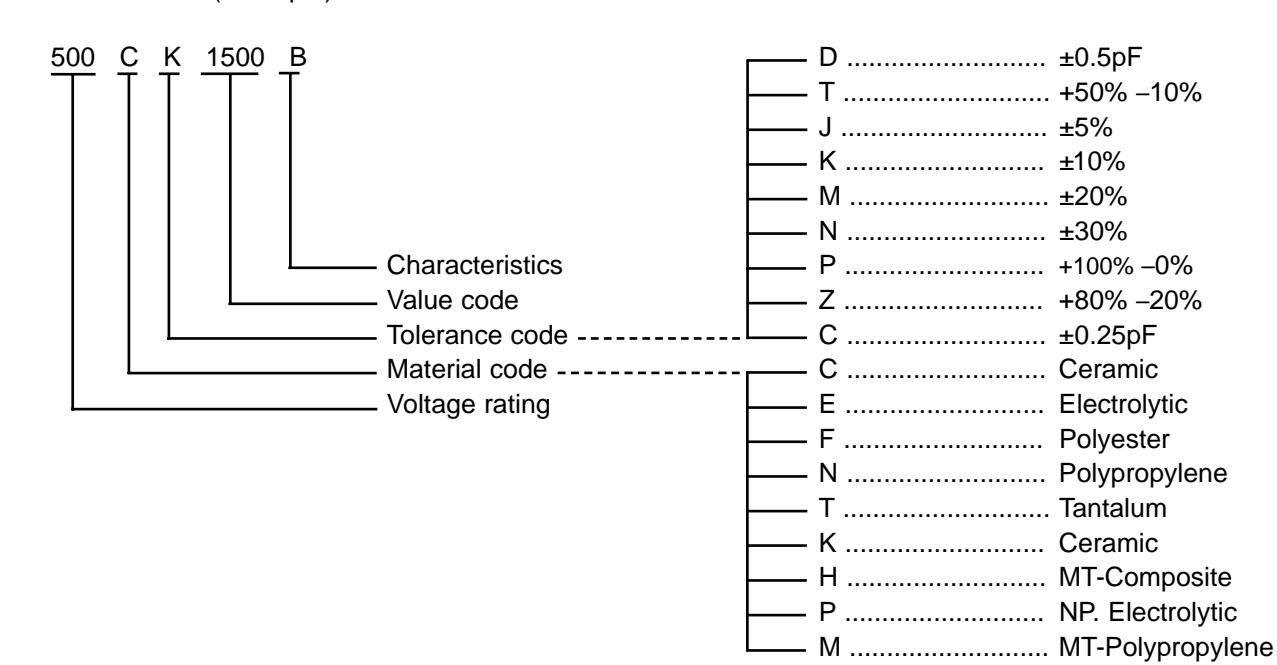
500 C K 1500 B

Characteristics
Value code
Tolerance code
Material code
Voltage rating

D .......................... ±0.5pF
T .......................... +50% −10%
J .......................... ±5%
K .......................... ±10%
M .......................... ±20%
N .......................... ±30%
P .......................... +100% −0%
Z .......................... +80% −20%
C .......................... ±0.25pF
C .......................... Ceramic
E .......................... Electrolytic
F .......................... Polyester
N .......................... Polypropylene
T .......................... Tantalum
K .......................... Ceramic
H .......................... MT-Composite
P .......................... NP. Electrolytic
M .......................... MT-Polypropylene